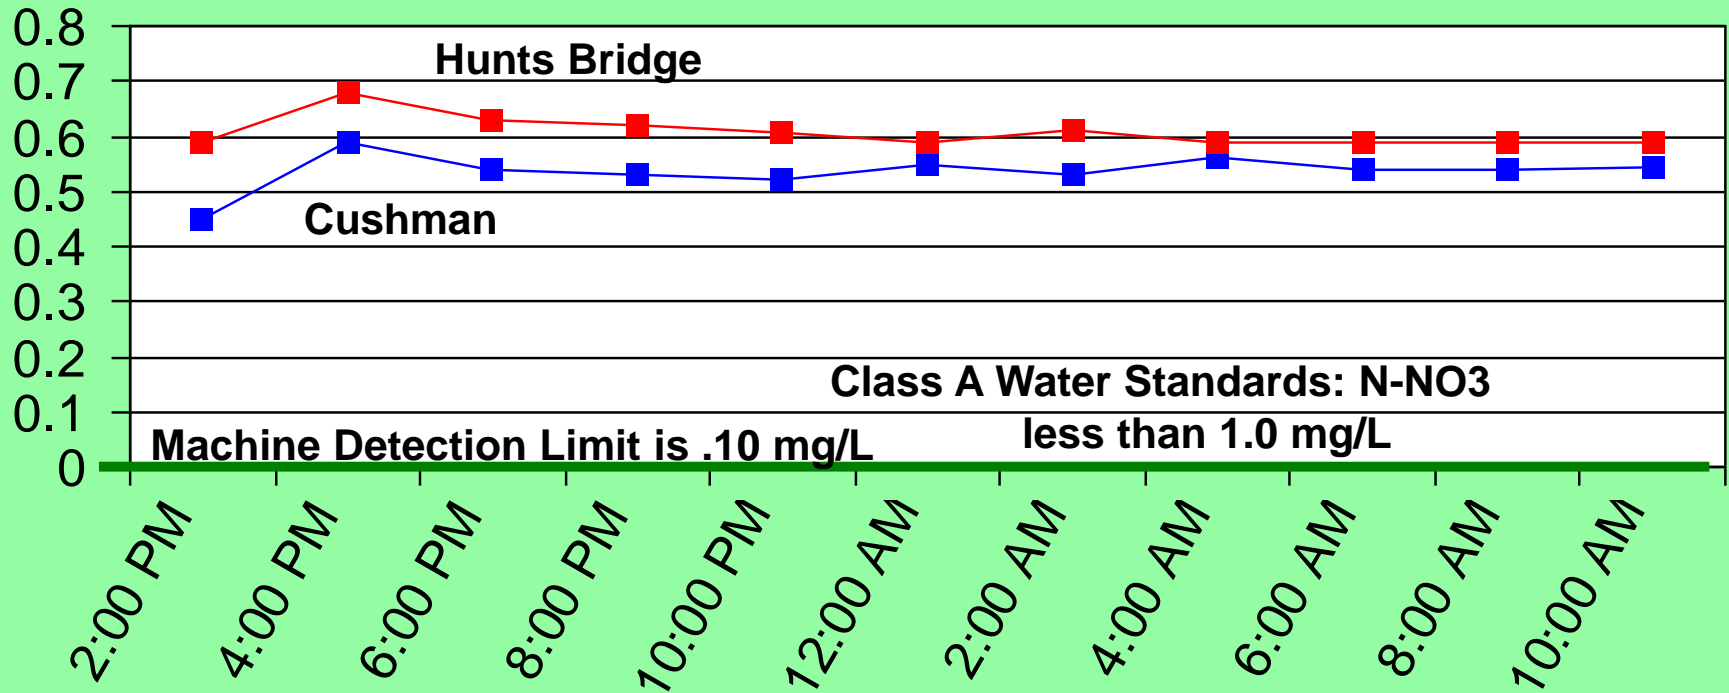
0.8
0.7
0.6
0.5
0.4
0.3
0.2
0.1
0

Hunts Bridge

Cushman

Class A Water Standards: N-NO3 less than 1.0 mg/L

Machine Detection Limit is .10 mg/L

2:00 PM
4:00 PM
6:00 PM
8:00 PM
10:00 PM
12:00 AM
2:00 AM
4:00 AM
6:00 AM
8:00 AM
10:00 AM